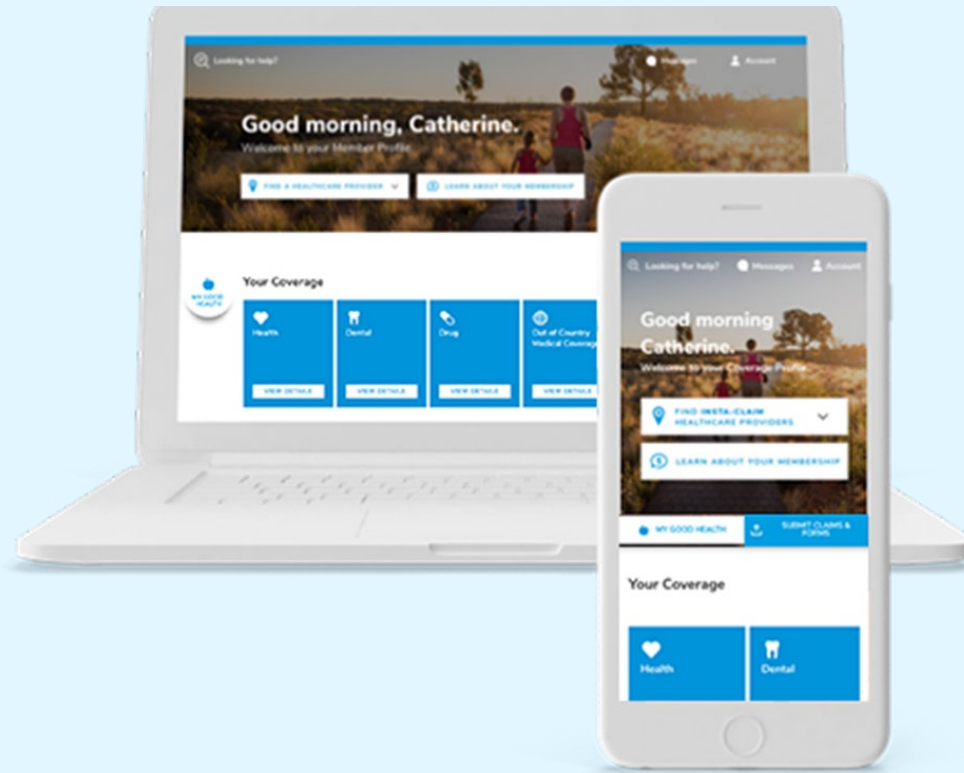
Looking for help?

Messages

Account

Good morning, Catherine.

Welcome to your Member Profile.

FIND A HEALTHCARE PROVIDER

LEARN ABOUT YOUR MEMBERSHIP

MY GOOD HEALTH

Your Coverage

Health

VIEW DETAILS

Dental

VIEW DETAILS

Drug

VIEW DETAILS

Out of Country Medical Coverage

VIEW DETAILS

Looking for help?

Messages

Account

Good morning Catherine.

Welcome to your Coverage Profile.

FIND INSTA-CLAIM HEALTHCARE PROVIDERS

LEARN ABOUT YOUR MEMBERSHIP

MY GOOD HEALTH

SUBMIT CLAIMS & FORMS

Your Coverage

Health

Dental